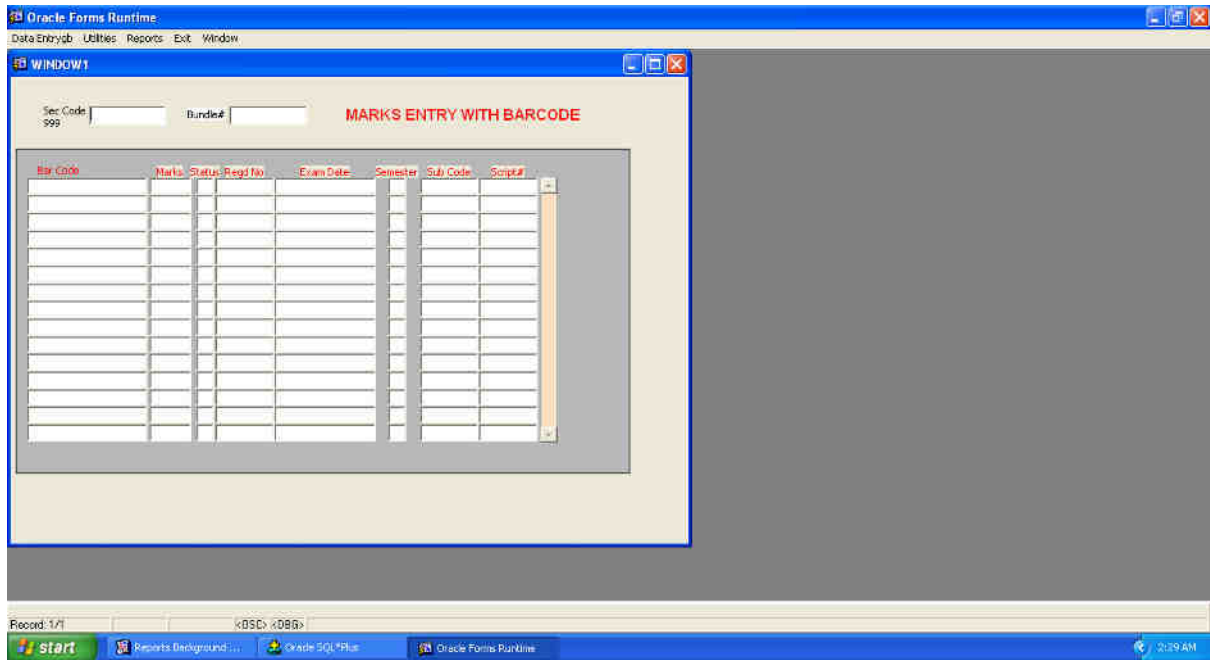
Oracle Forms Runtime

Data Entrygb Utilities Reports Exit Window

WINDOW1

Sec Code
999

Bundle#

MARKS ENTRY WITH BARCODE

| Bar Code | Marks | Status | Regd No | Exam Date | Semester | Sub Code | Script# |
|---|---|---|---|---|---|---|---|
| | | | | | | | |

Record: 1/1 <OSC> <DBG>

start Reports Background:... Oracle SQL*Plus Oracle Forms Runtime 2:29 AM